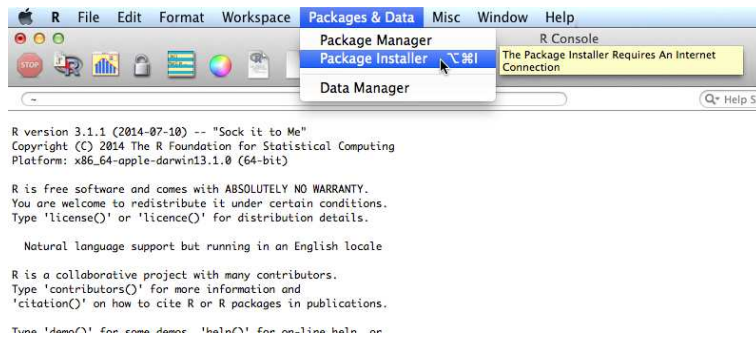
R File Edit Format Workspace Packages & Data Misc Window Help

R Console

Package Manager

Package Installer ⌥⌘I

The Package Installer Requires An Internet Connection

Data Manager

STOP

~

Q- Help S

R version 3.1.1 (2014-07-10) -- "Sock it to Me"
Copyright (C) 2014 The R Foundation for Statistical Computing
Platform: x86_64-apple-darwin13.1.0 (64-bit)

R is free software and comes with ABSOLUTELY NO WARRANTY.
You are welcome to redistribute it under certain conditions.
Type 'license()' or 'licence()' for distribution details.

Natural language support but running in an English locale

R is a collaborative project with many contributors.
Type 'contributors()' for more information and
'citation()' on how to cite R or R packages in publications.

Type 'demo()' for some demos, 'help()' for on-line help, or